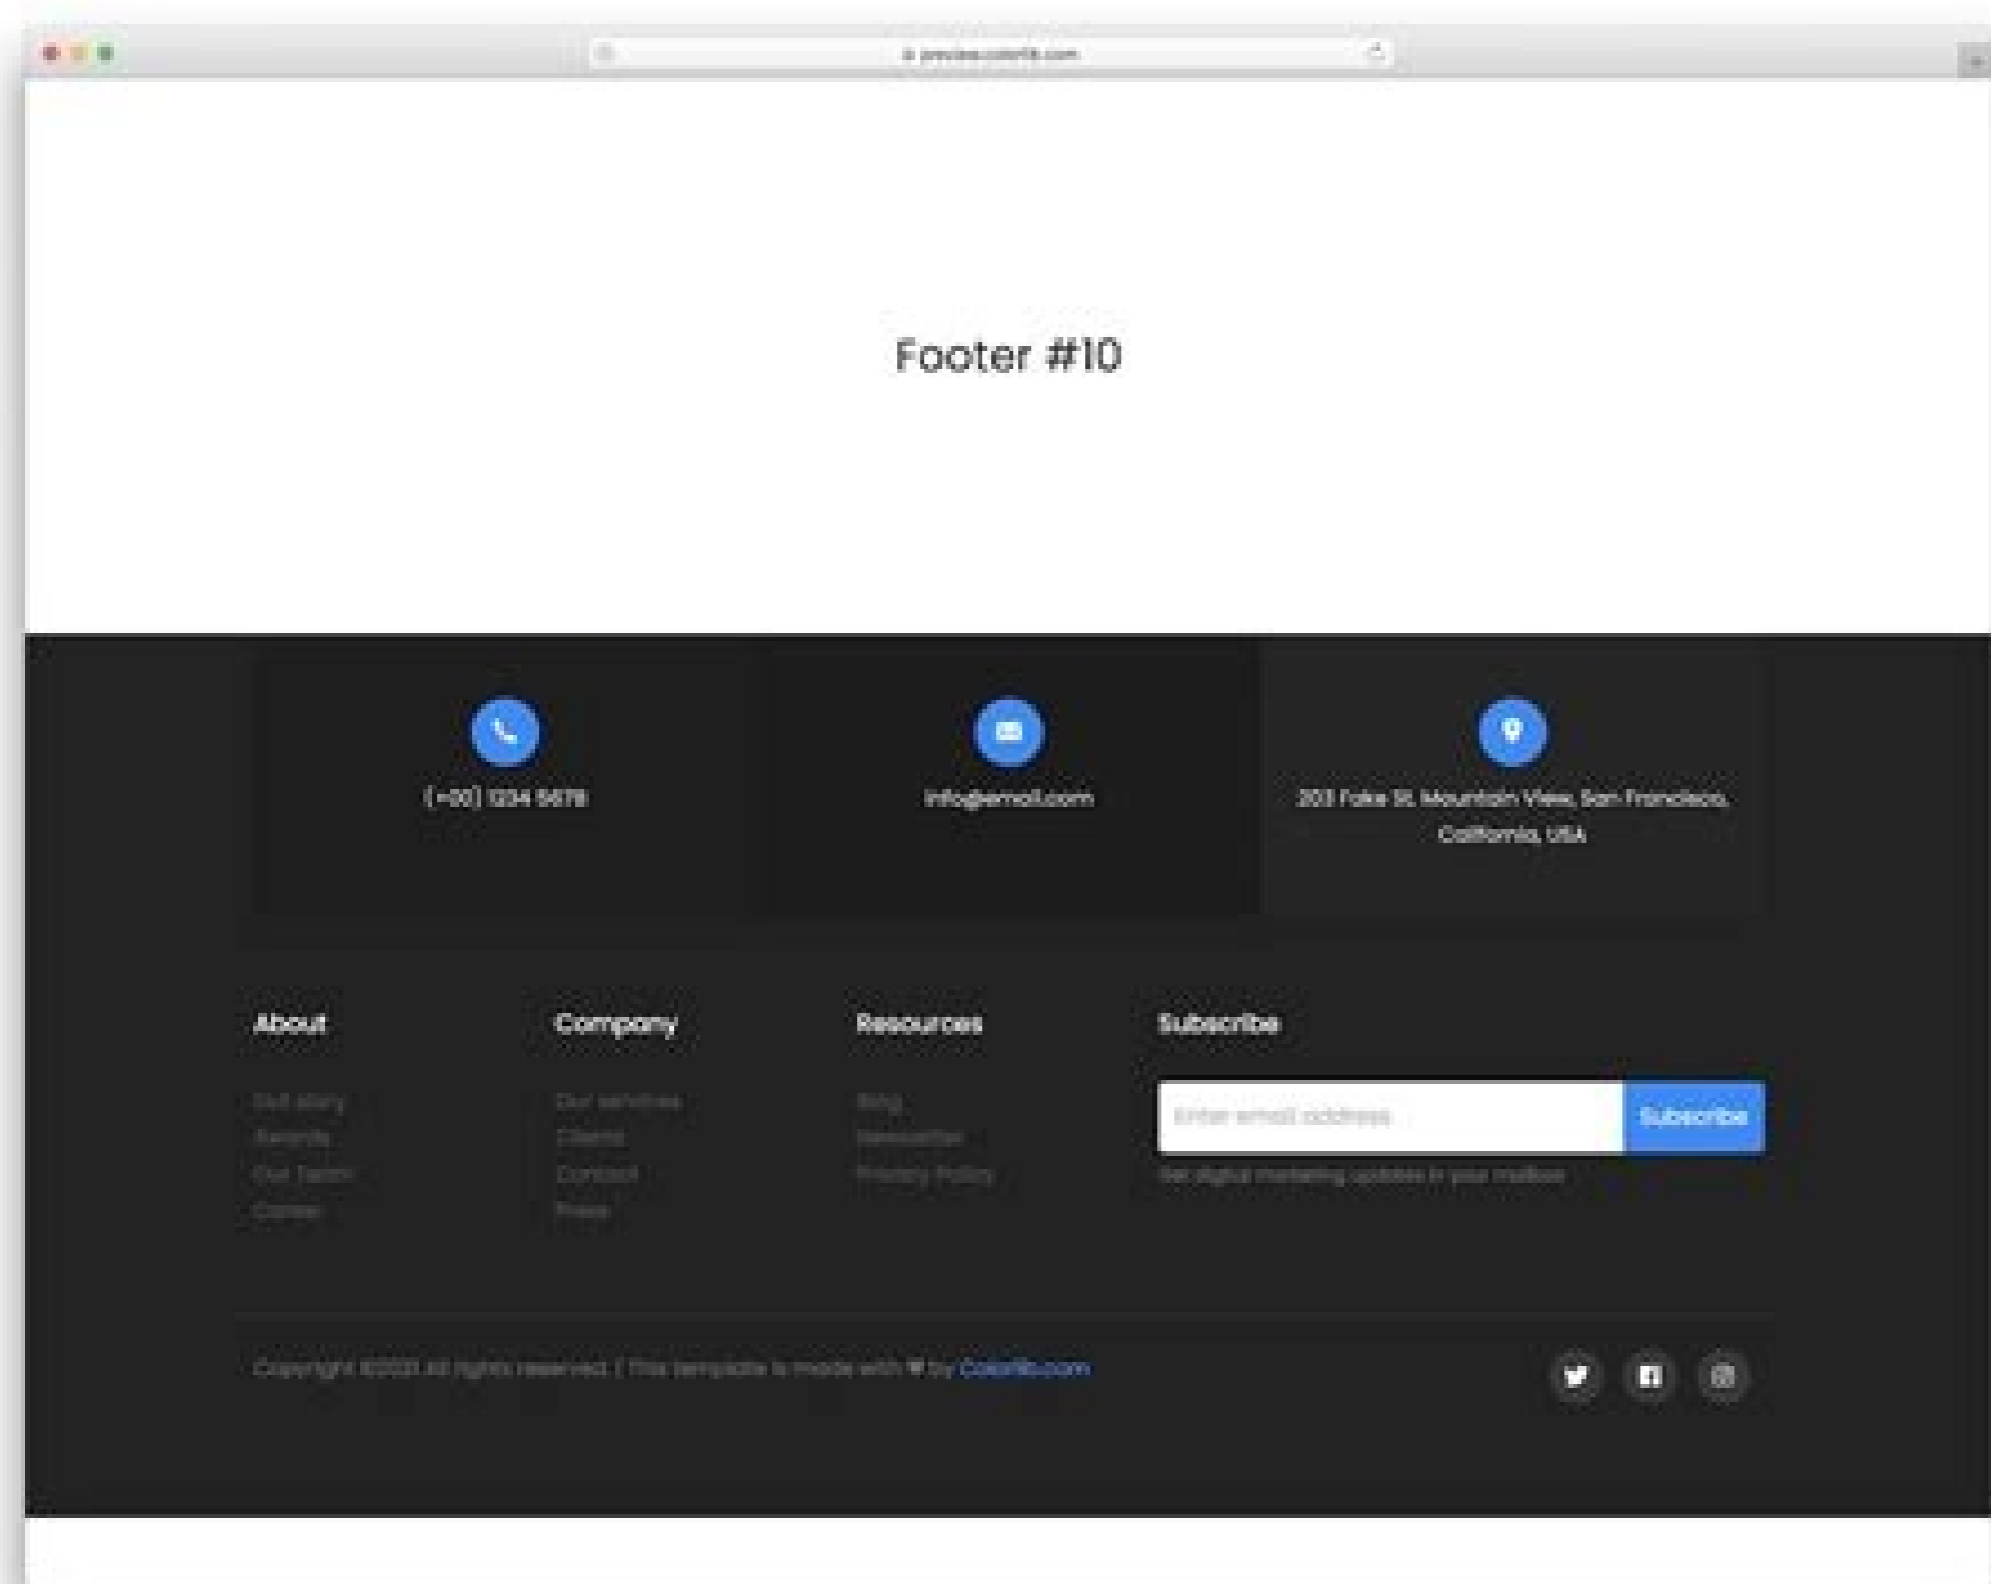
preview.colorlib.com

Footer #10

(+00) 1234 5678

info@email.com

203 Fake St. Mountain View, San Francisco, California, USA

About

Our story
Awards
Our Team
Career

Company

Our services
Clients
Contact
Press

Resources

Blog
Newsletter
Privacy Policy

Subscribe

Enter email address

Subscribe

Get digital marketing updates in your mailbox

Copyright ©2021 All rights reserved | This template is made with ♥ by Colorlib.com